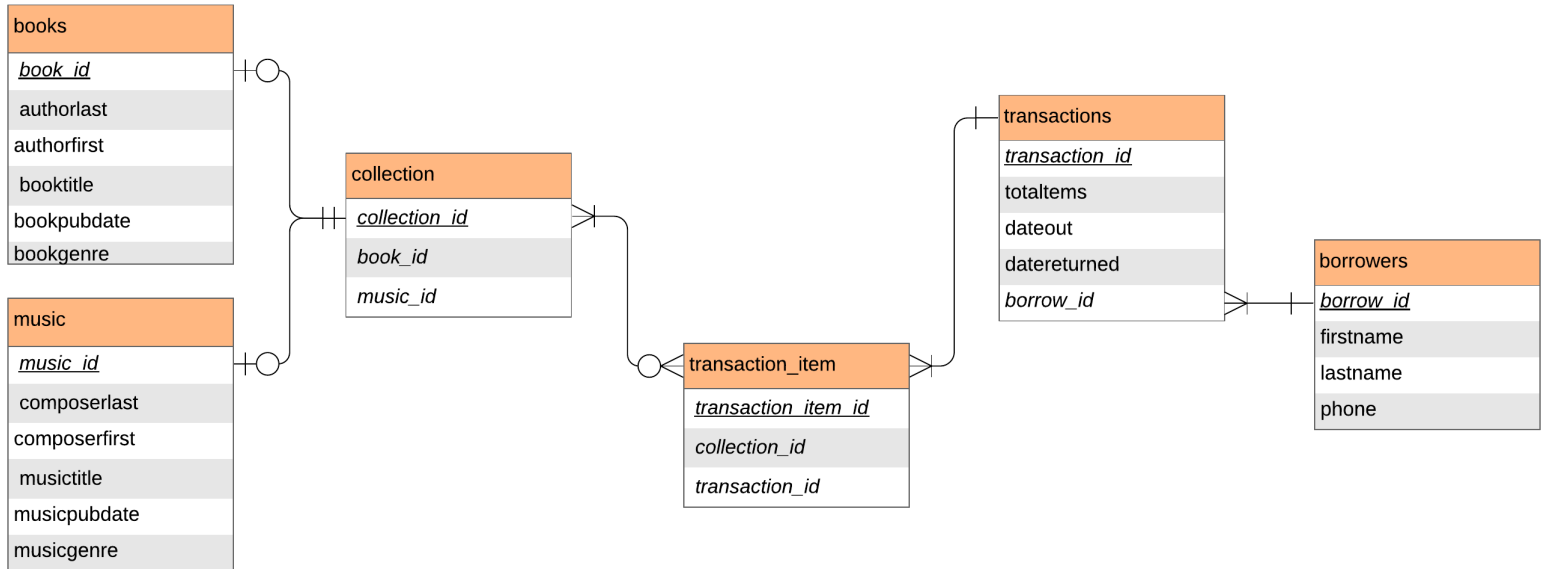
books
book_id
authorlast
authorfirst
booktitle
bookpubdate
bookgenre

music
music_id
composerlast
composerfirst
musictitle
musicpubdate
musicgenre

collection
collection_id
book_id
music_id

transaction_item
transaction_item_id
collection_id
transaction_id

transactions
transaction_id
totaltems
dateout
datereturned
borrow_id

borrowers
borrow_id
firstname
lastname
phone